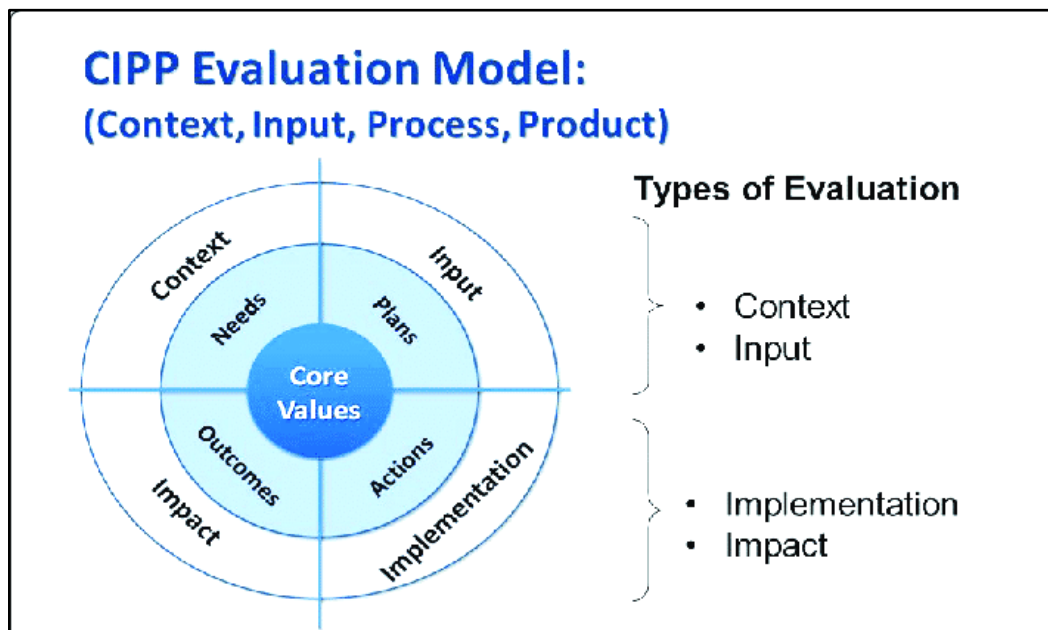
CIPP Evaluation Model:
(Context, Input, Process, Product)

Context
Input
Needs
Plans
Core Values
Outcomes
Actions
Impact
Implementation

Types of Evaluation

• Context
• Input

• Implementation
• Impact